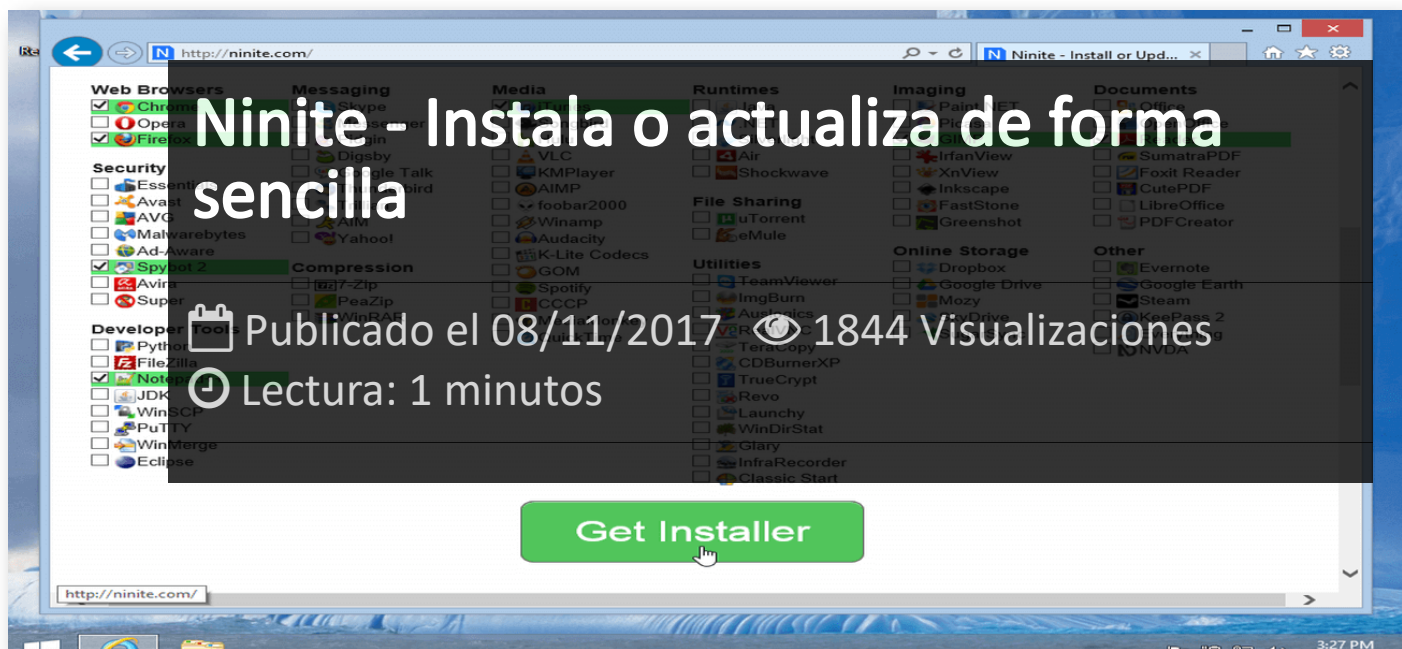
http://ninite.com/

Ninite - Install or Upd...

Web Browsers
Chrome
Opera
Firefox

Security
Essentials
Avast
AVG
Malwarebytes
Ad-Aware
Spybot 2
Avira
Super

Developer Tools
Python
FileZilla
Notepad
JDK
WinSCP
PuTTY
WinMerge
Eclipse

Messaging
Skype
Digsby
Google Talk
AIM
Yahoo!

Compression
7-Zip
PeaZip
WinRAR

Media
VLC
KMPlayer
AIMP
foobar2000
Winamp
Audacity
K-Lite Codecs
GOM
Spotify
CCCP

Runtimes
Air
Shockwave

File Sharing
uTorrent
eMule

Utilities
TeamViewer
ImgBurn
TeraCopy
CDBurnerXP
TrueCrypt
Revo
Launchy
WinDirStat
Glary
InfraRecorder
Classic Start

Imaging
Paint.NET
IrfanView
XnView
Inkscape
FastStone
Greenshot

Online Storage
Dropbox
Google Drive
Mozy

Documents
Office
SumatraPDF
Foxit Reader
CutePDF
LibreOffice
PDFCreator

Other
Evernote
Google Earth
Steam
KeePass 2
NVDA

Ninite - Instala o actualiza de forma sencilla

Publicado el 08/11/2017 1844 Visualizaciones
Lectura: 1 minutos

Get Installer

http://ninite.com/

3:27 PM